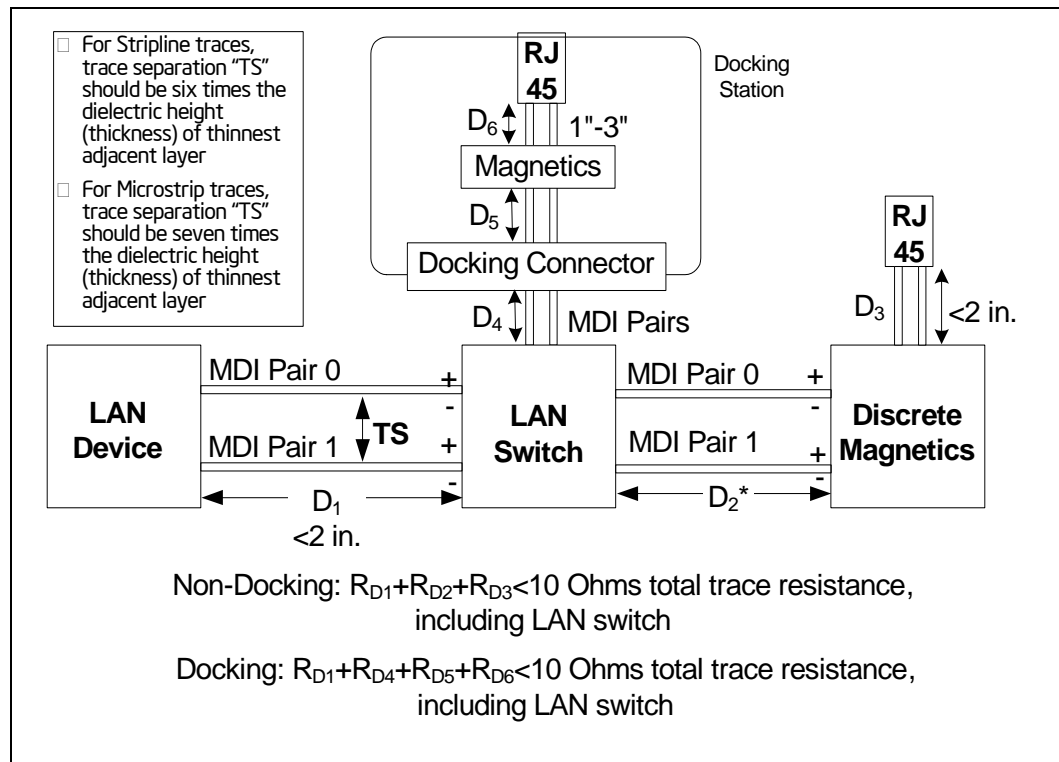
□ For Stripline traces, trace separation "TS" should be six times the dielectric height (thickness) of thinnest adjacent layer

□ For Microstrip traces, trace separation "TS" should be seven times the dielectric height (thickness) of thinnest adjacent layer

RJ 45

Docking Station

$D_6$

1"-3"

Magnetics

$D_5$

Docking Connector

RJ 45

$D_4$

MDI Pairs

$D_3$

<2 in.

LAN Device

MDI Pair 0

+

-

MDI Pair 1

TS

+

-

LAN Switch

MDI Pair 0

+

-

MDI Pair 1

+

-

Discrete Magnetics

$D_1$

<2 in.

$D_2$*

Non-Docking: $R_{D1}+R_{D2}+R_{D3}<10$ Ohms total trace resistance, including LAN switch

Docking: $R_{D1}+R_{D4}+R_{D5}+R_{D6}<10$ Ohms total trace resistance, including LAN switch